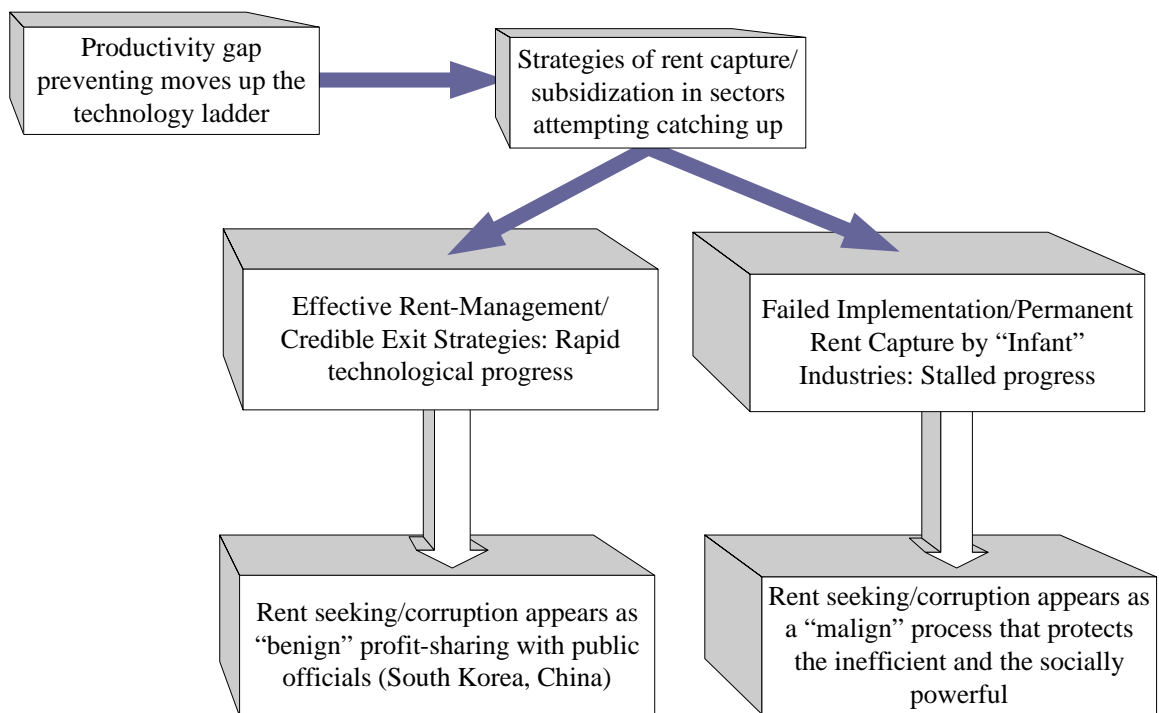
Productivity gap preventing moves up the technology ladder

Strategies of rent capture/ subsidization in sectors attempting catching up

Effective Rent-Management/ Credible Exit Strategies: Rapid technological progress

Failed Implementation/Permanent Rent Capture by “Infant” Industries: Stalled progress

Rent seeking/corruption appears as “benign” profit-sharing with public officials (South Korea, China)

Rent seeking/corruption appears as a “malign” process that protects the inefficient and the socially powerful